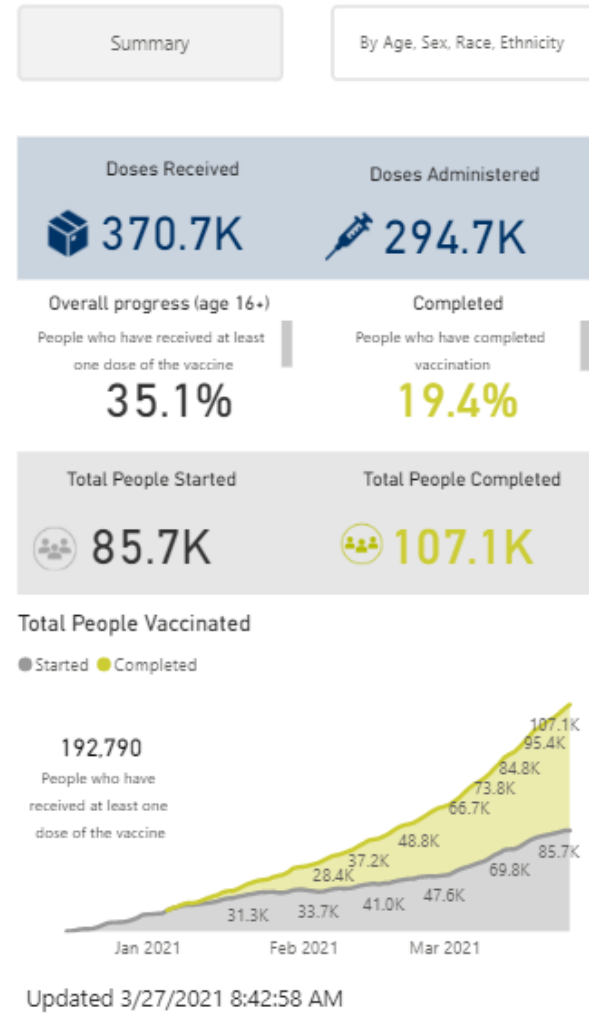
Summary

By Age, Sex, Race, Ethnicity

Doses Received
370.7K

Doses Administered
294.7K

Overall progress (age 16+)
People who have received at least one dose of the vaccine
35.1%

Completed
People who have completed vaccination
19.4%

Total People Started
85.7K

Total People Completed
107.1K

Total People Vaccinated
Started Completed

192,790
People who have received at least one dose of the vaccine

107.1K
95.4K
84.8K
73.8K
66.7K
48.8K
37.2K
28.4K
85.7K
69.8K
47.6K
41.0K
33.7K
31.3K

Jan 2021
Feb 2021
Mar 2021

Updated 3/27/2021 8:42:58 AM